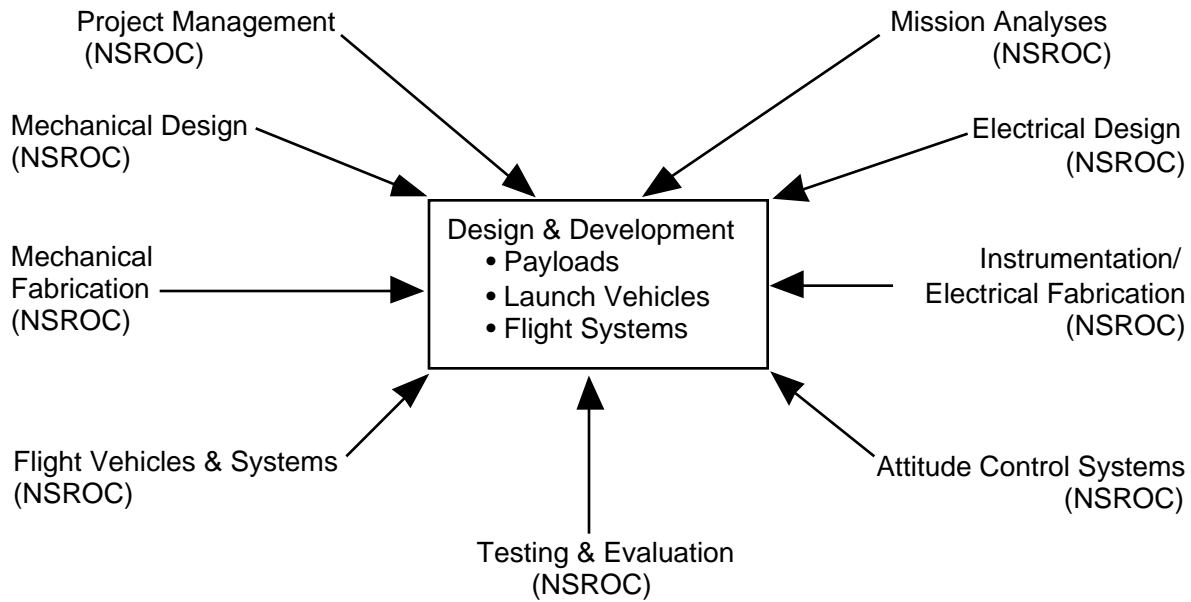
Project Management
(NSROC)

Mission Analyses
(NSROC)

Mechanical Design
(NSROC)

Electrical Design
(NSROC)

Design & Development
• Payloads
• Launch Vehicles
• Flight Systems

Mechanical
Fabrication
(NSROC)

Instrumentation/
Electrical Fabrication
(NSROC)

Flight Vehicles & Systems
(NSROC)

Attitude Control Systems
(NSROC)

Testing & Evaluation
(NSROC)